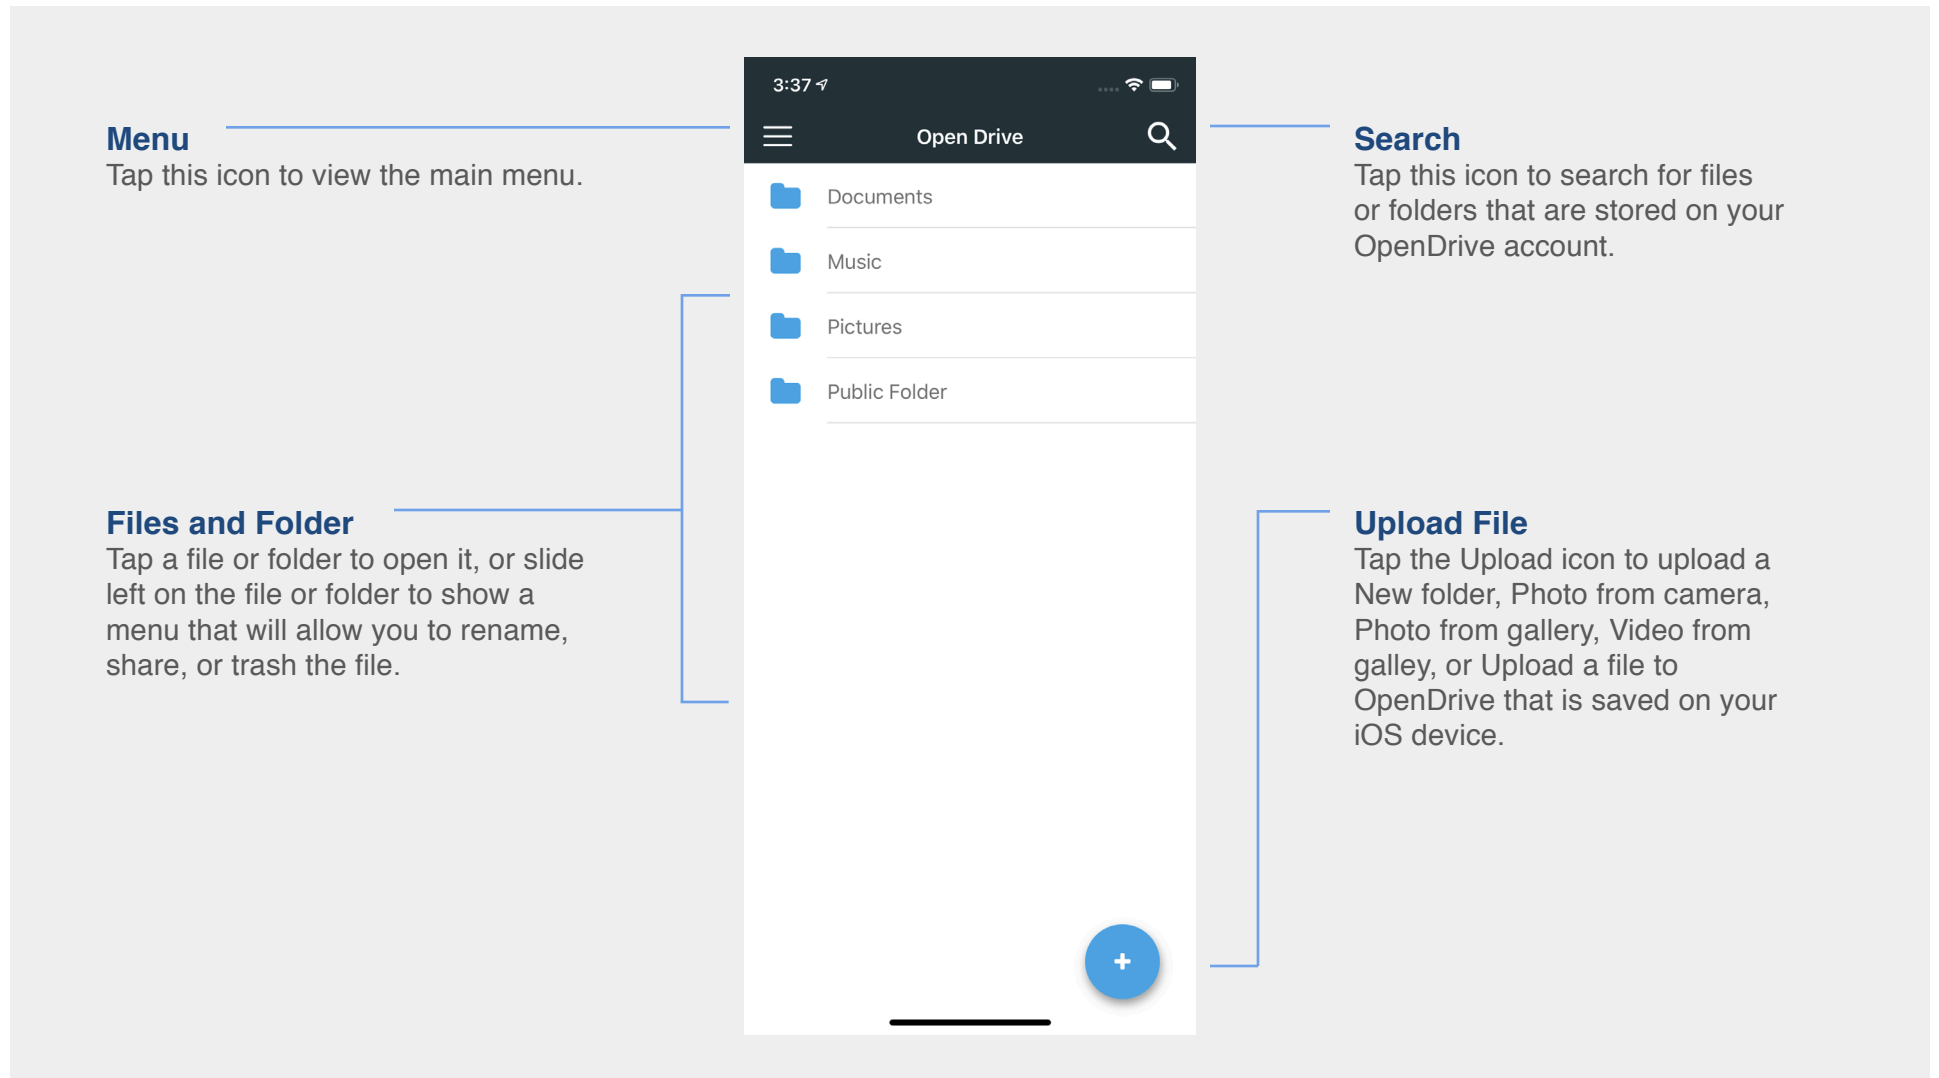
Menu
Tap this icon to view the main menu.

3:37

Open Drive

Documents

Music

Pictures

Public Folder

+

Search
Tap this icon to search for files or folders that are stored on your OpenDrive account.

Files and Folder
Tap a file or folder to open it, or slide left on the file or folder to show a menu that will allow you to rename, share, or trash the file.

Upload File
Tap the Upload icon to upload a New folder, Photo from camera, Photo from gallery, Video from galley, or Upload a file to OpenDrive that is saved on your iOS device.